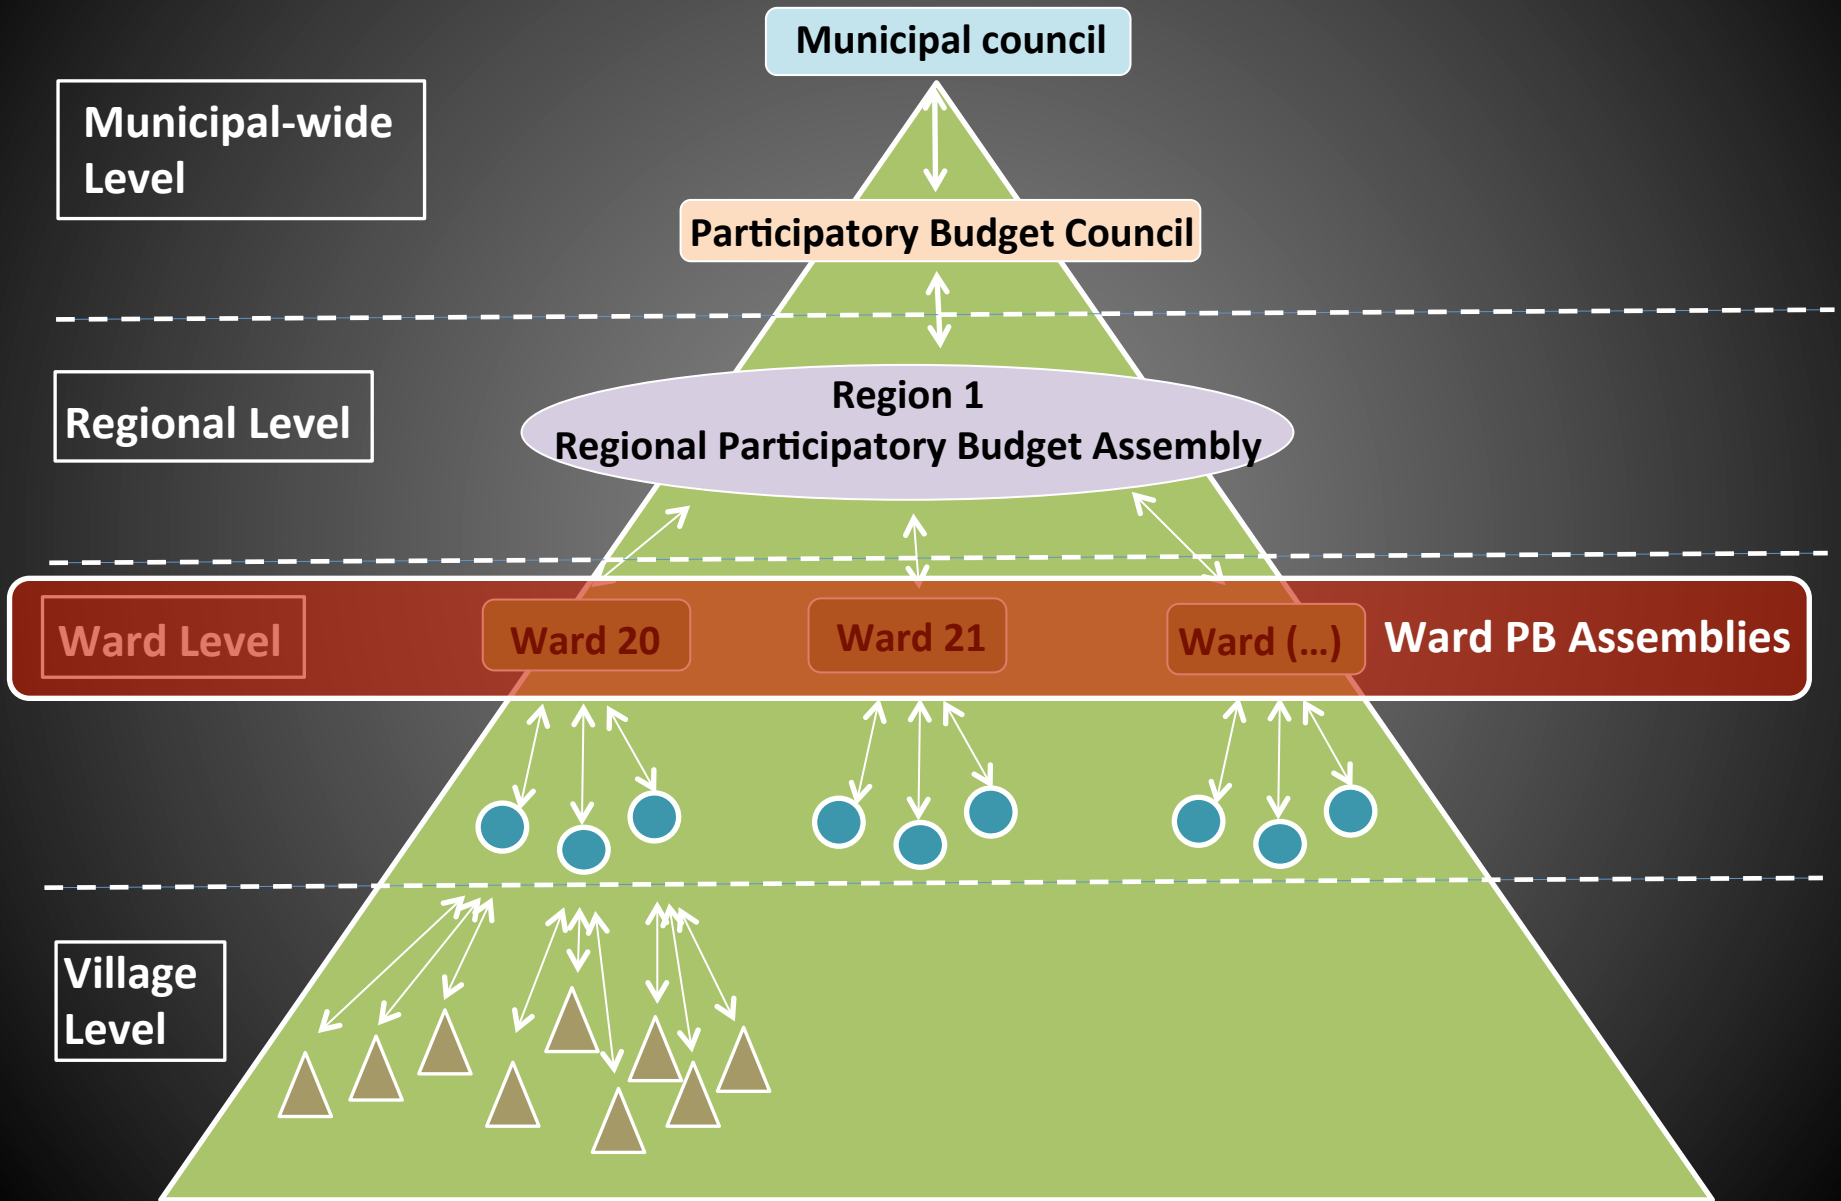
Municipal council

Municipal-wide Level

Participatory Budget Council

Regional Level

Region 1
Regional Participatory Budget Assembly

Ward Level

Ward 20

Ward 21

Ward (...)

Ward PB Assemblies

Village Level